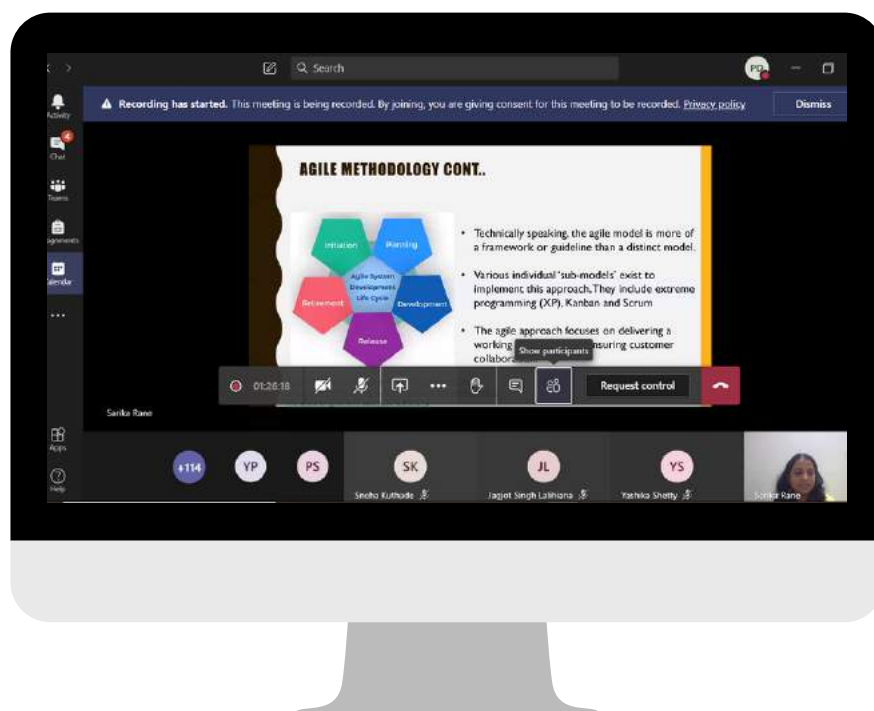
Search

PD

Recording has started. This meeting is being recorded. By joining, you are giving consent for this meeting to be recorded. Privacy policy

Dismiss

Activity

4

Chat

Teams

Assignments

Calendar

...

AGILE METHODOLOGY CONT..

Initiation

Planning

Agile System Development Life Cycle

Retirement

Development

Release

• Technically speaking, the agile model is more of a framework or guideline than a distinct model.

• Various individual 'sub-models' exist to implement this approach. They include extreme programming (XP), Kanban and Scrum

• The agile approach focuses on delivering a working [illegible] ensuring customer collabora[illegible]

Show participants

01:26:18

Request control

Sarika Rane

Apps

Help

+114

YP

PS

SK

Sneha Kuthude

JL

Jagjot Singh Lalihana

YS

Yathika Shetty

Sarika Rane